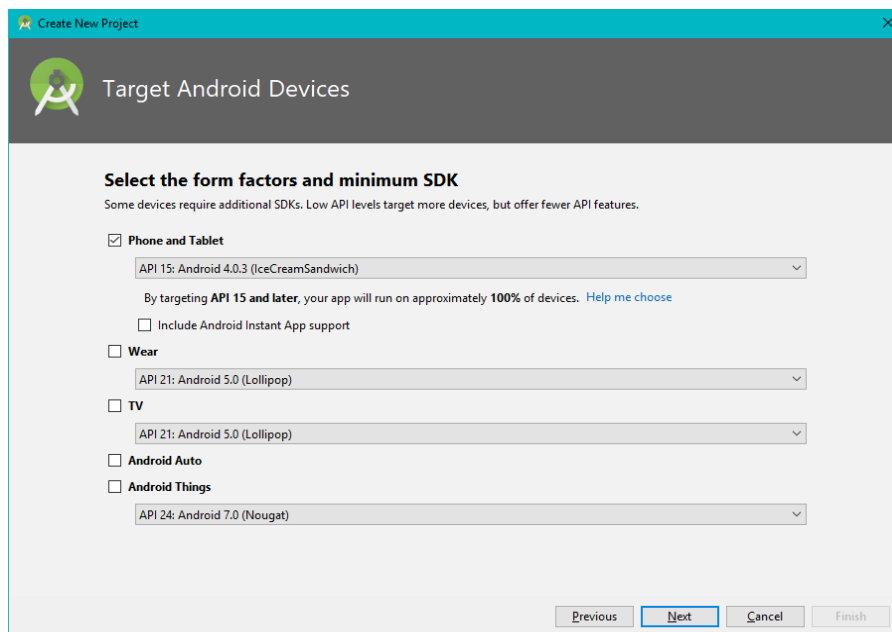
Create New Project

Target Android Devices

Select the form factors and minimum SDK

Some devices require additional SDKs. Low API levels target more devices, but offer fewer API features.

☑ Phone and Tablet

API 15: Android 4.0.3 (IceCreamSandwich)

By targeting API 15 and later, your app will run on approximately 100% of devices. Help me choose

☐ Include Android Instant App support

☐ Wear

API 21: Android 5.0 (Lollipop)

☐ TV

API 21: Android 5.0 (Lollipop)

☐ Android Auto

☐ Android Things

API 24: Android 7.0 (Nougat)

Previous Next Cancel Finish